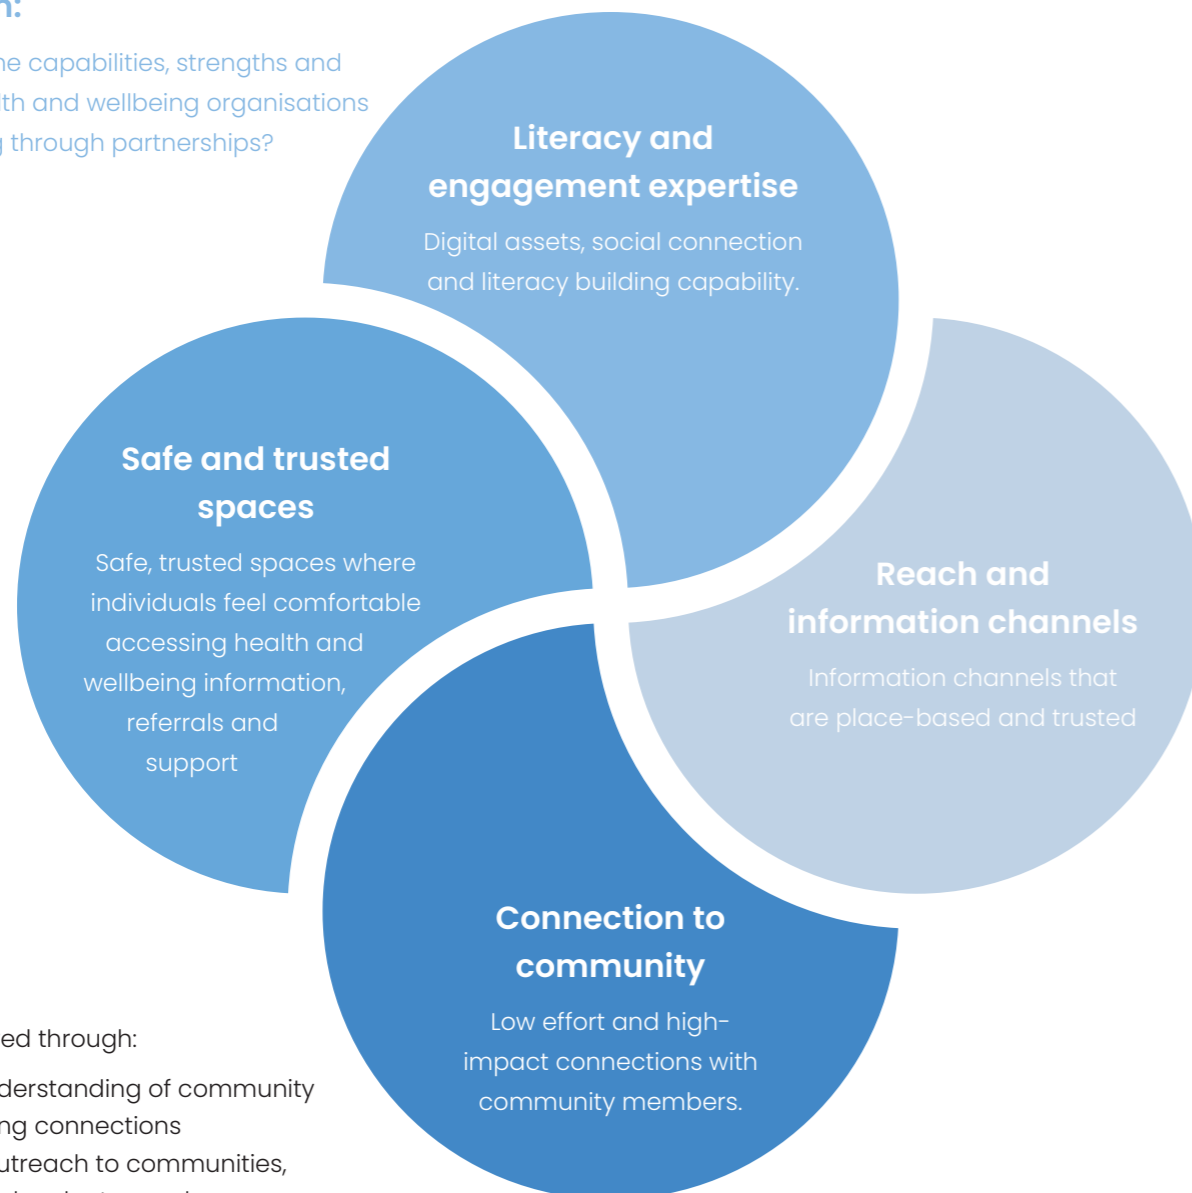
n:

ne capabilities, strengths and th and wellbeing organisations through partnerships?

Literacy and engagement expertise

Digital assets, social connection and literacy building capability.

Safe and trusted spaces

Safe, trusted spaces where individuals feel comfortable accessing health and wellbeing information, referrals and support

Reach and information channels

Information channels that are place-based and trusted

Connection to community

Low effort and high-impact connections with community members.

ed through:

derstanding of community
ng connections
utreach to communities,
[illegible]